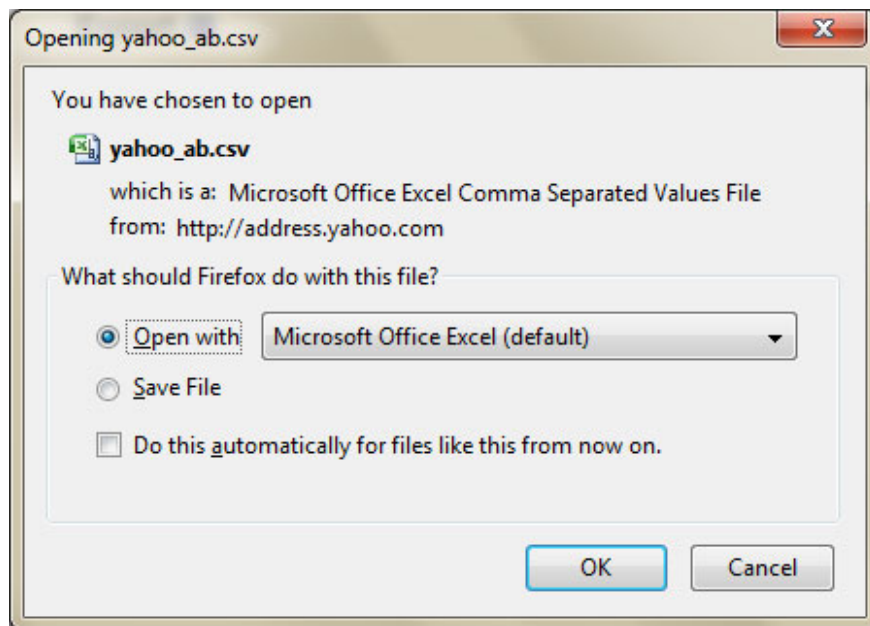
Opening yahoo_ab.csv

You have chosen to open

yahoo_ab.csv

which is a: Microsoft Office Excel Comma Separated Values File
from: http://address.yahoo.com

What should Firefox do with this file?

Open with Microsoft Office Excel (default)

Save File

Do this automatically for files like this from now on.

OK Cancel